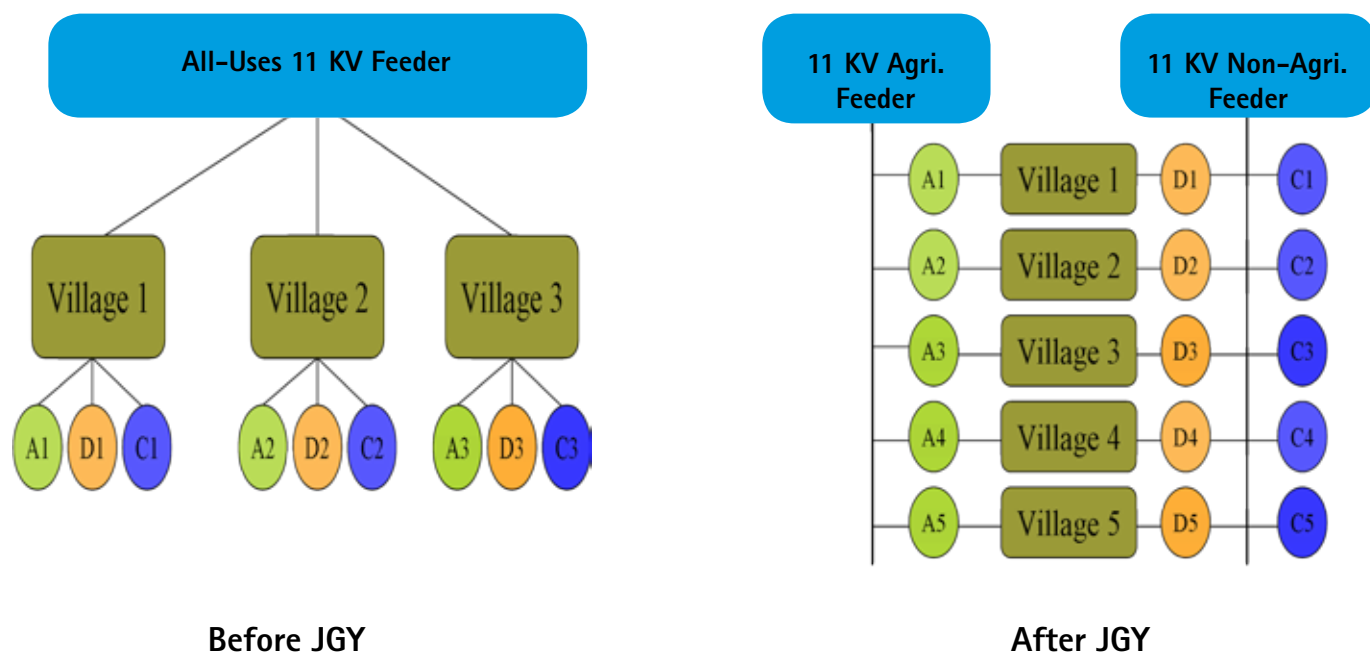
All-Uses 11 KV Feeder

Village 1

Village 2

Village 3

A1 D1 C1

A2 D2 C2

A3 D3 C3

Before JGY

11 KV Agri. Feeder

11 KV Non-Agri. Feeder

A1 Village 1 D1 C1

A2 Village 2 D2 C2

A3 Village 3 D3 C3

A4 Village 4 D4 C4

A5 Village 5 D5 C5

After JGY